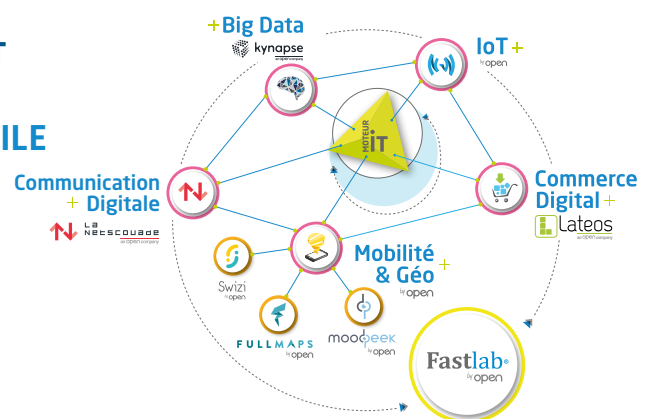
ILE

+ Big Data
kynapse
an open company

IoT +
by open

MOTEUR
iT

Communication
+ Digitale
LA NETSCOUADE
an open company

Commerce
Digital +
Lateos
an OPEN company

Mobilité
& Géo +
by open

Swizi
by open

FULLMAPS
by open

moodpeek
by open

Fastlab
by open